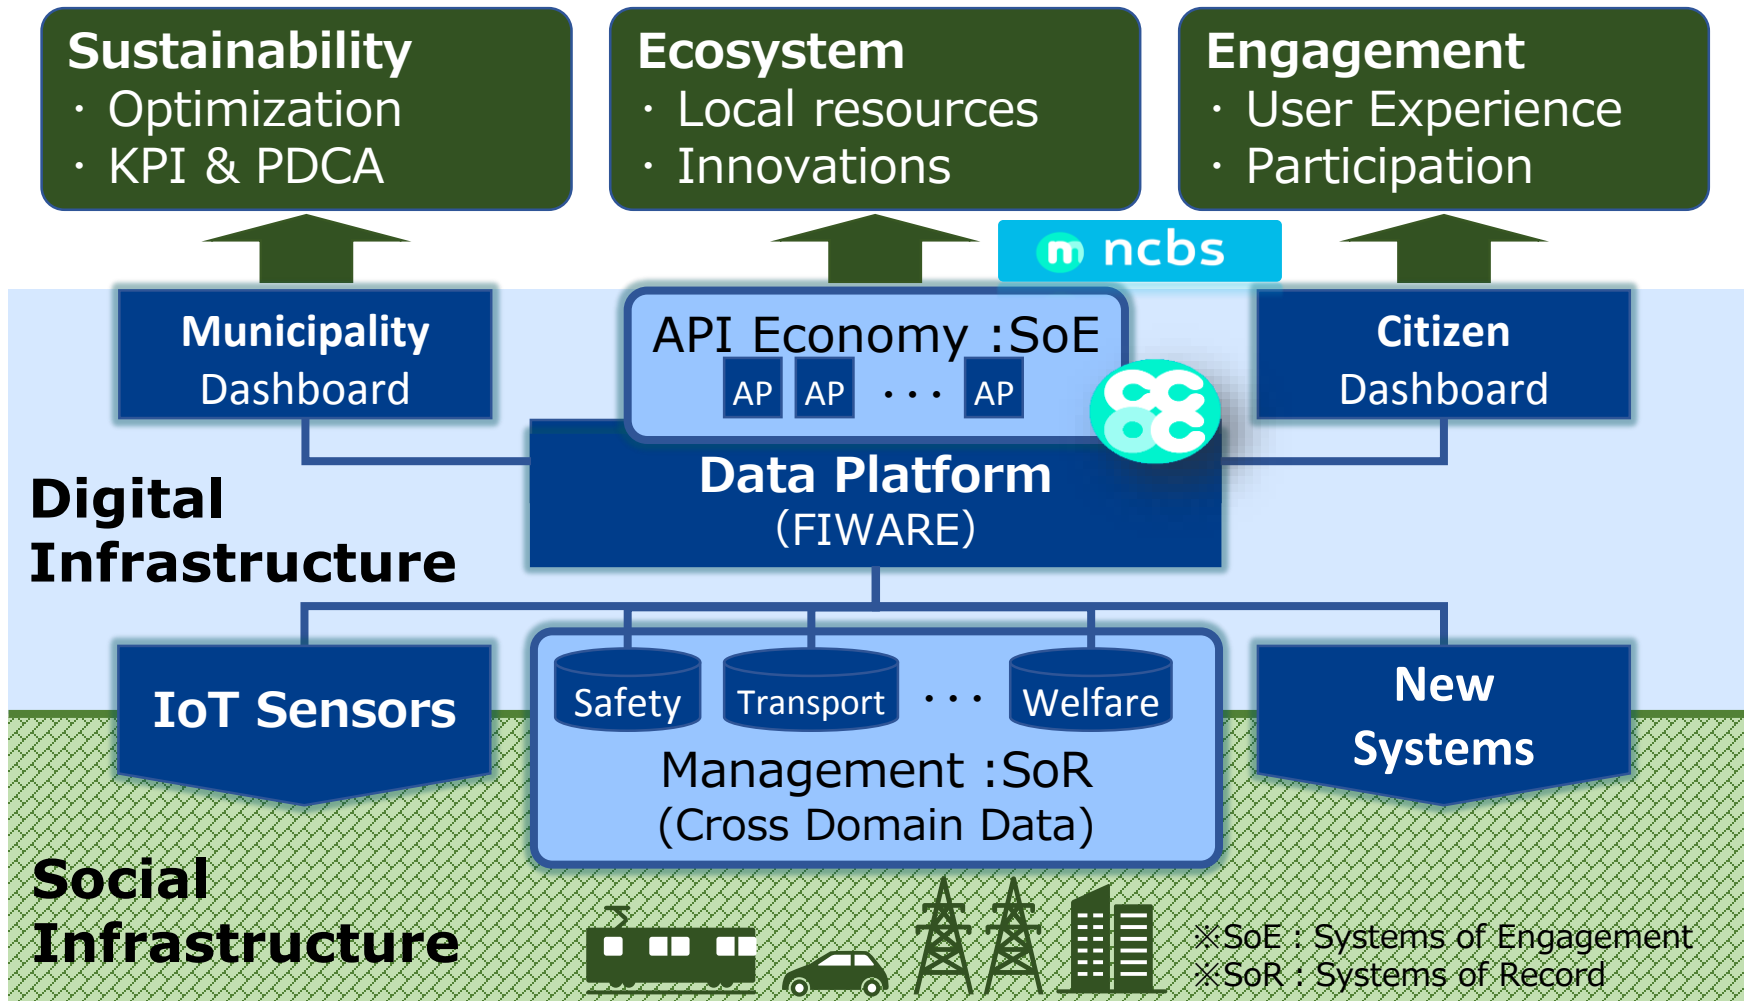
Sustainability
・Optimization
・KPI & PDCA

Ecosystem
・Local resources
・Innovations

Engagement
・User Experience
・Participation

ncbs

Municipality Dashboard

API Economy :SoE
AP AP ・・・ AP

Citizen Dashboard

Digital Infrastructure

Data Platform (FIWARE)

IoT Sensors

Safety Transport ・・・ Welfare
Management :SoR
(Cross Domain Data)

New Systems

Social Infrastructure

※SoE : Systems of Engagement
※SoR : Systems of Record